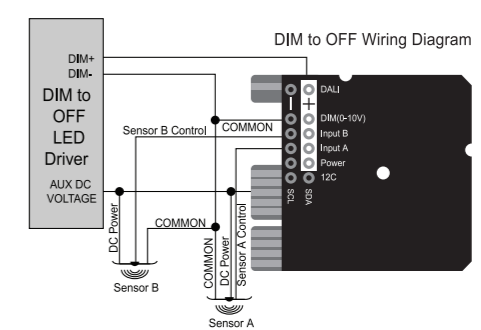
DIM to OFF Wiring Diagram

DIM+
DIM-
DIM to OFF LED Driver
AUX DC VOLTAGE

DALI
—
+
DIM(0-10V)
Input B
Input A
Power
12C
SCL
SDA

COMMON
Sensor B Control
DC Power
COMMON
Sensor B
COMMON
DC Power
Sensor A Control
Sensor A